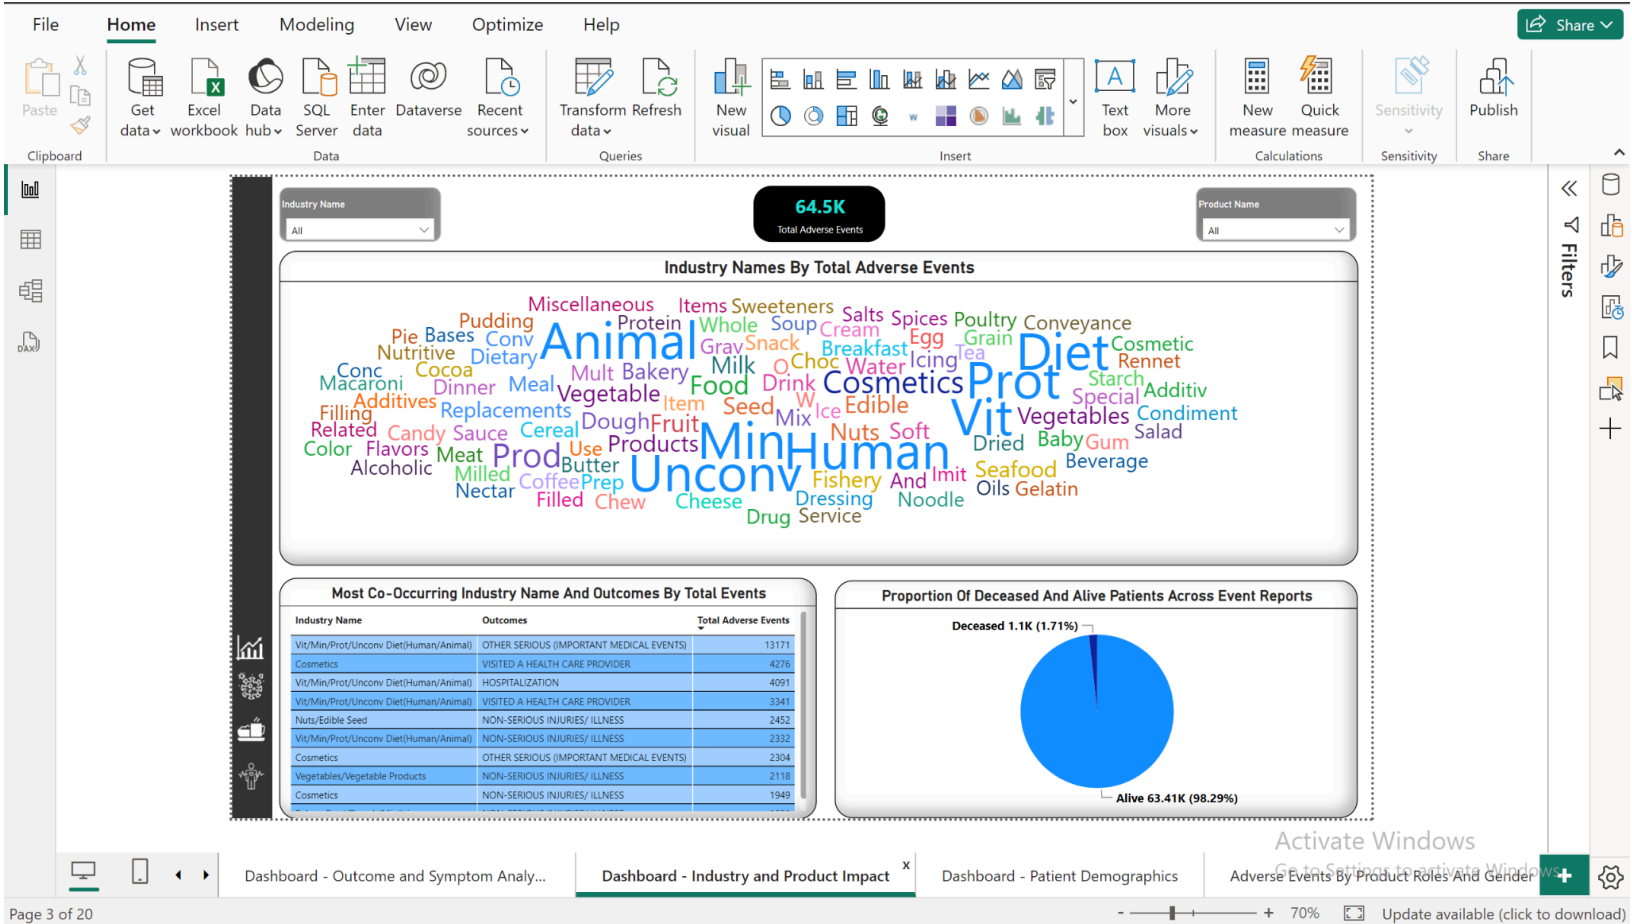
File Home Insert Modeling View Optimize Help

Share

Paste
Clipboard

Get data
Excel workbook
Data hub
SQL Server
Enter data
Dataverse
Recent sources
Data

Transform data
Refresh
Queries

New visual
Text box
More visuals
Insert

New measure
Quick measure
Calculations

Sensitivity
Sensitivity

Publish
Share

Industry Name
All

64.5K
Total Adverse Events

Product Name
All

Industry Names By Total Adverse Events

Miscellaneous Items Sweeteners Pudding Protein Whole Soup Salts Spices Poultry Conveyance Pie Bases Conv Animal Cream Egg Grain Nutritive Dietary Gravy Snack Breakfast Tea Diet Cosmetic Conc Cocoa Milk Choc Water Icing Rennet Macaroni Dinner Meal Mult Bakery Food Drink Cosmetics Prot Starch Additives Vegetable Item Seed W Ice Edible Special Additiv Filling Replacements Dough Fruit Mix Vit Vegetables Condiment Related Candy Sauce Cereal Min Human Nuts Soft Dried Salad Color Flavors Meat Use Products Baby Gum Alcoholic Prod Butter Imit Seafood Beverage Milled Coffee Prep Unconv Fishery And Oils Gelatin Nectar Filled Chew Cheese Dressing Noodle Drug Service

Most Co-Occurring Industry Name And Outcomes By Total Events

| Industry Name | Outcomes | Total Adverse Events |
|---|---|---|
| Vit/Min/Prot/Unconv Diet(Human/Animal) | OTHER SERIOUS (IMPORTANT MEDICAL EVENTS) | 13171 |
| Cosmetics | VISITED A HEALTH CARE PROVIDER | 4276 |
| Vit/Min/Prot/Unconv Diet(Human/Animal) | HOSPITALIZATION | 4091 |
| Vit/Min/Prot/Unconv Diet(Human/Animal) | VISITED A HEALTH CARE PROVIDER | 3341 |
| Nuts/Edible Seed | NON-SERIOUS INJURIES/ ILLNESS | 2452 |
| Vit/Min/Prot/Unconv Diet(Human/Animal) | NON-SERIOUS INJURIES/ ILLNESS | 2332 |
| Cosmetics | OTHER SERIOUS (IMPORTANT MEDICAL EVENTS) | 2304 |
| Vegetables/Vegetable Products | NON-SERIOUS INJURIES/ ILLNESS | 2118 |
| Cosmetics | NON-SERIOUS INJURIES/ ILLNESS | 1949 |

Proportion Of Deceased And Alive Patients Across Event Reports

Deceased 1.1K (1.71%)
Alive 63.41K (98.29%)

Filters

Activate Windows
Go to Settings to activate Windows.

Dashboard - Outcome and Symptom Analy... Dashboard - Industry and Product Impact Dashboard - Patient Demographics Adverse Events By Product Roles And Gender

Page 3 of 20
70%
Update available (click to download)